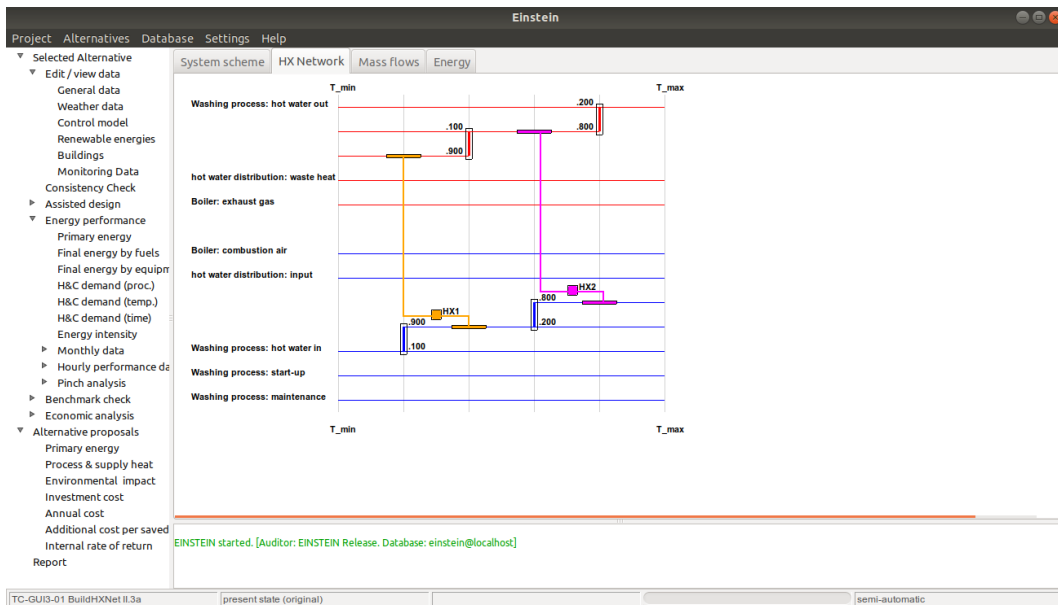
Einstein

Project Alternatives Database Settings Help

Selected Alternative
Edit / view data
General data
Weather data
Control model
Renewable energies
Buildings
Monitoring Data
Consistency Check
Assisted design
Energy performance
Primary energy
Final energy by fuels
Final energy by equipm
H&C demand (proc.)
H&C demand (temp.)
H&C demand (time)
Energy intensity
Monthly data
Hourly performance da
Pinch analysis
Benchmark check
Economic analysis
Alternative proposals
Primary energy
Process & supply heat
Environmental impact
Investment cost
Annual cost
Additional cost per saved
Internal rate of return
Report

System scheme | HX Network | Mass flows | Energy

T_min
T_max
Washing process: hot water out
.200
.100
.800
.900
hot water distribution: waste heat
Boiler: exhaust gas
Boiler: combustion air
hot water distribution: input
HX2
.800
HX1
.900
.200
.100
Washing process: hot water in
Washing process: start-up
Washing process: maintenance
T_min
T_max

EINSTEIN started. [Auditor: EINSTEIN Release. Database: einstein@localhost]

TC-GUI3-01 BuildHXNet II.3a | present state (original) | semi-automatic